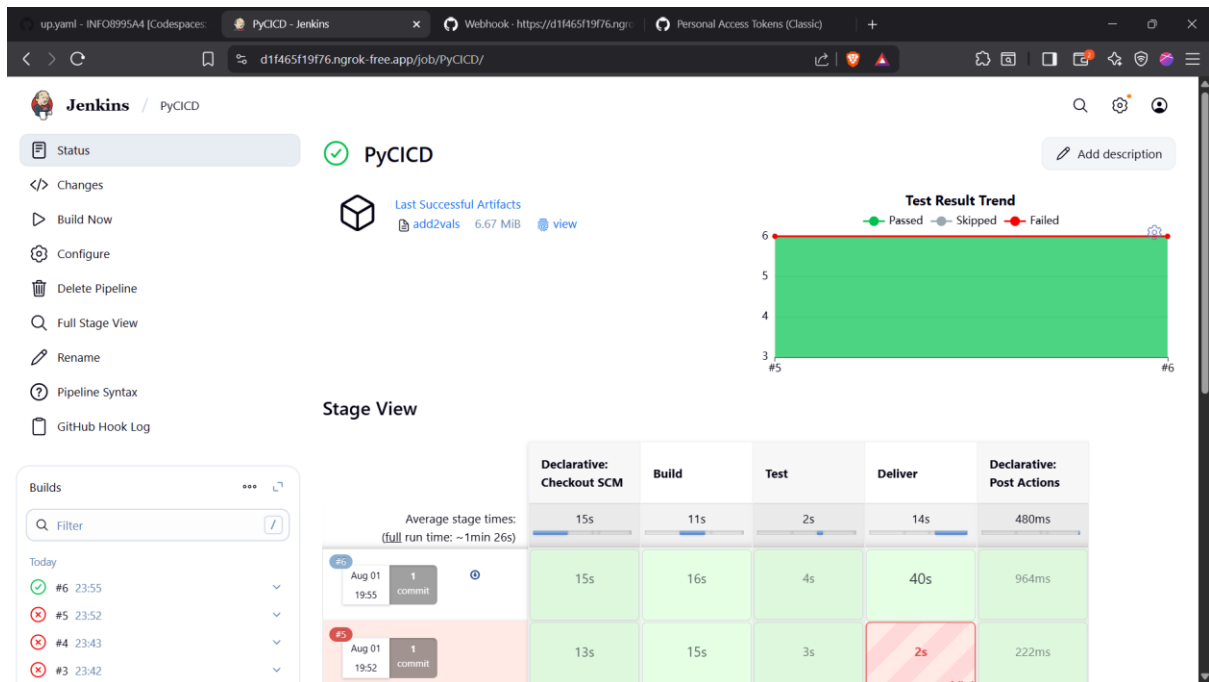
up.yaml - INFO8995A4 [Codespaces:
PyCICD - Jenkins
Webhook · https://d1f465f19f76.ngro
Personal Access Tokens (Classic)

d1f465f19f76.ngrok-free.app/job/PyCICD/

Jenkins / PyCICD

Status
Changes
Build Now
Configure
Delete Pipeline
Full Stage View
Rename
Pipeline Syntax
GitHub Hook Log

Builds
Filter
Today
#6 23:55
#5 23:52
#4 23:43
#3 23:42

PyCICD

Add description

Last Successful Artifacts
add2vals 6.67 MiB view

Test Result Trend
Passed Skipped Failed
6
5
4
3
#5
#6

Stage View

| | Declarative: Checkout SCM | Build | Test | Deliver | Declarative: Post Actions |
|---|---|---|---|---|---|
| Average stage times: (full run time: ~1min 26s) | 15s | 11s | 2s | 14s | 480ms |
| #6 Aug 01 19:55 1 commit | 15s | 16s | 4s | 40s | 964ms |
| #5 Aug 01 19:52 1 commit | 13s | 15s | 3s | 2s | 222ms |